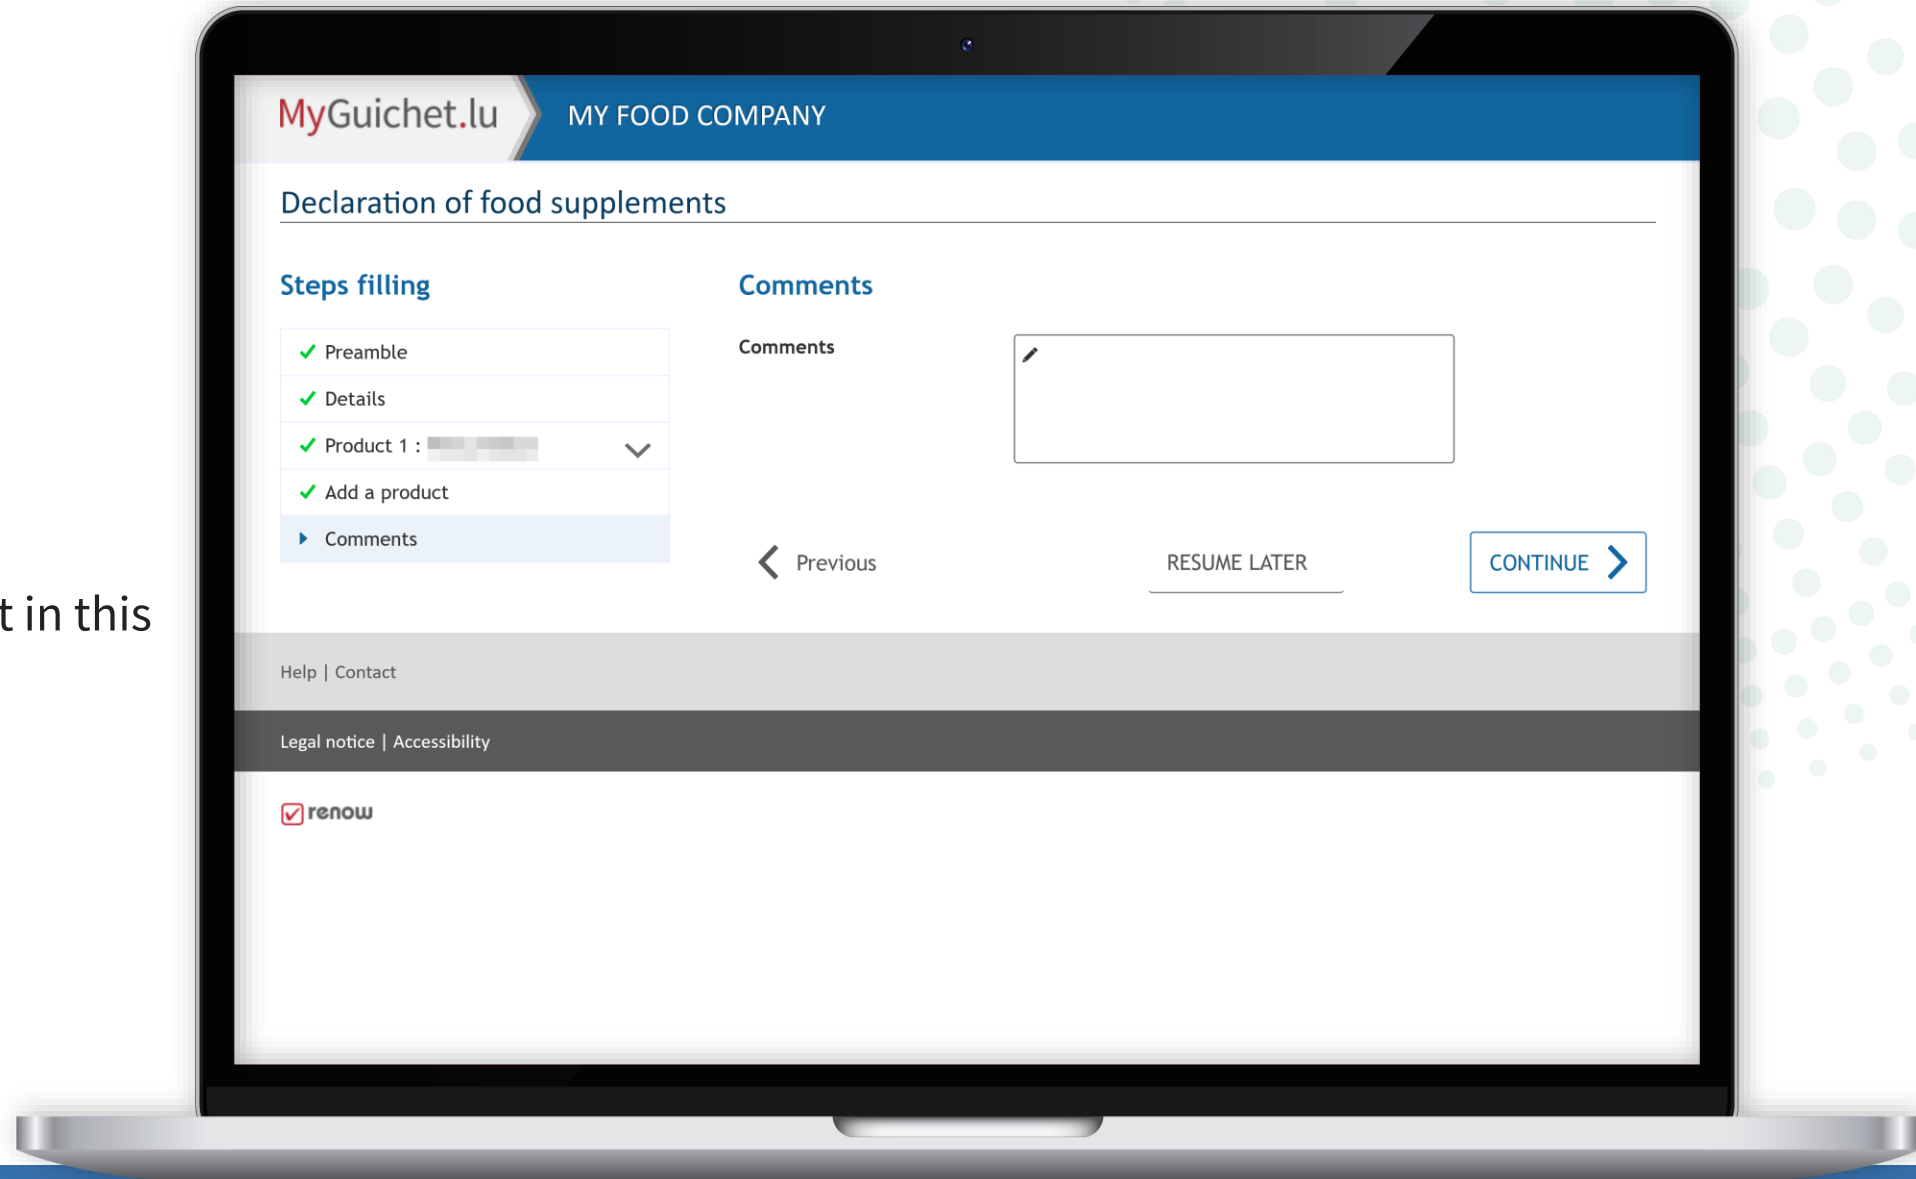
t in this

MyGuichet.lu

MY FOOD COMPANY

Declaration of food supplements

Steps filling

✓ Preamble
✓ Details
✓ Product 1 : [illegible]
✓ Add a product
Comments

Comments

Comments

Previous

RESUME LATER

CONTINUE

Help | Contact

Legal notice | Accessibility

renow